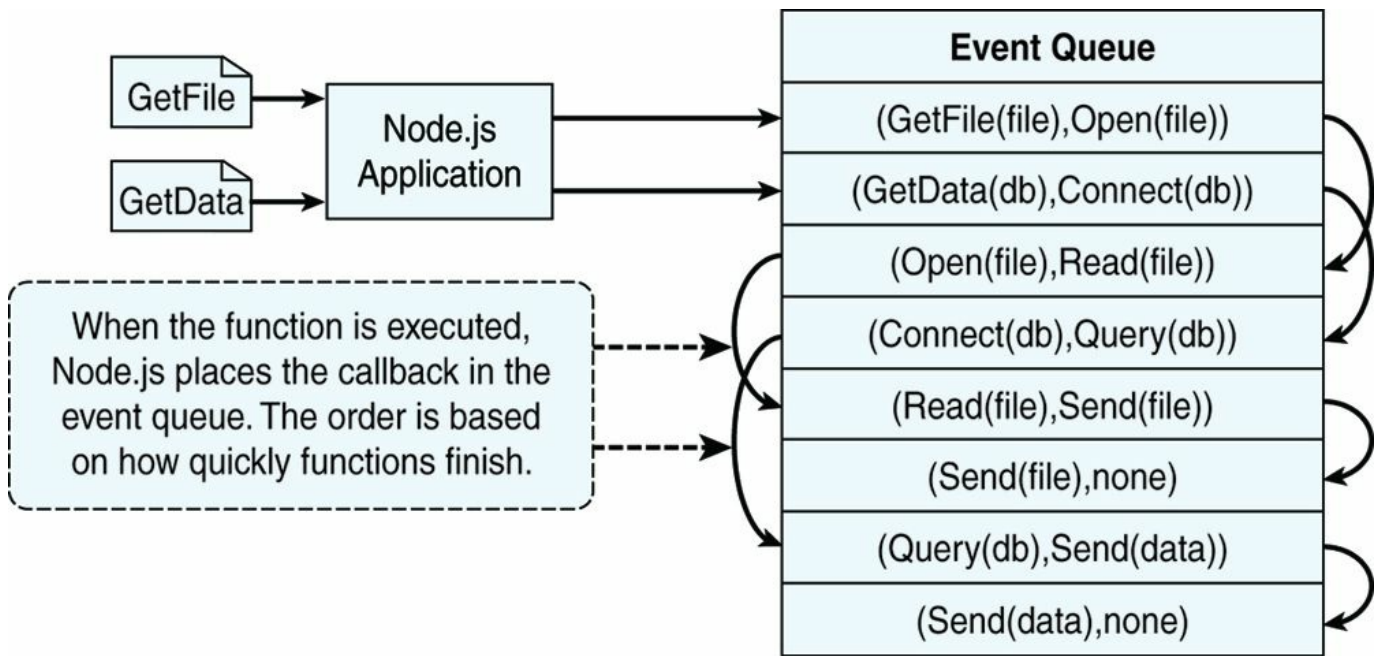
GetFile

GetData

Node.js Application

When the function is executed, Node.js places the callback in the event queue. The order is based on how quickly functions finish.

| Event Queue |
|---|
| (GetFile(file),Open(file)) |
| (GetData(db),Connect(db)) |
| (Open(file),Read(file)) |
| (Connect(db),Query(db)) |
| (Read(file),Send(file)) |
| (Send(file),none) |
| (Query(db),Send(data)) |
| (Send(data),none) |